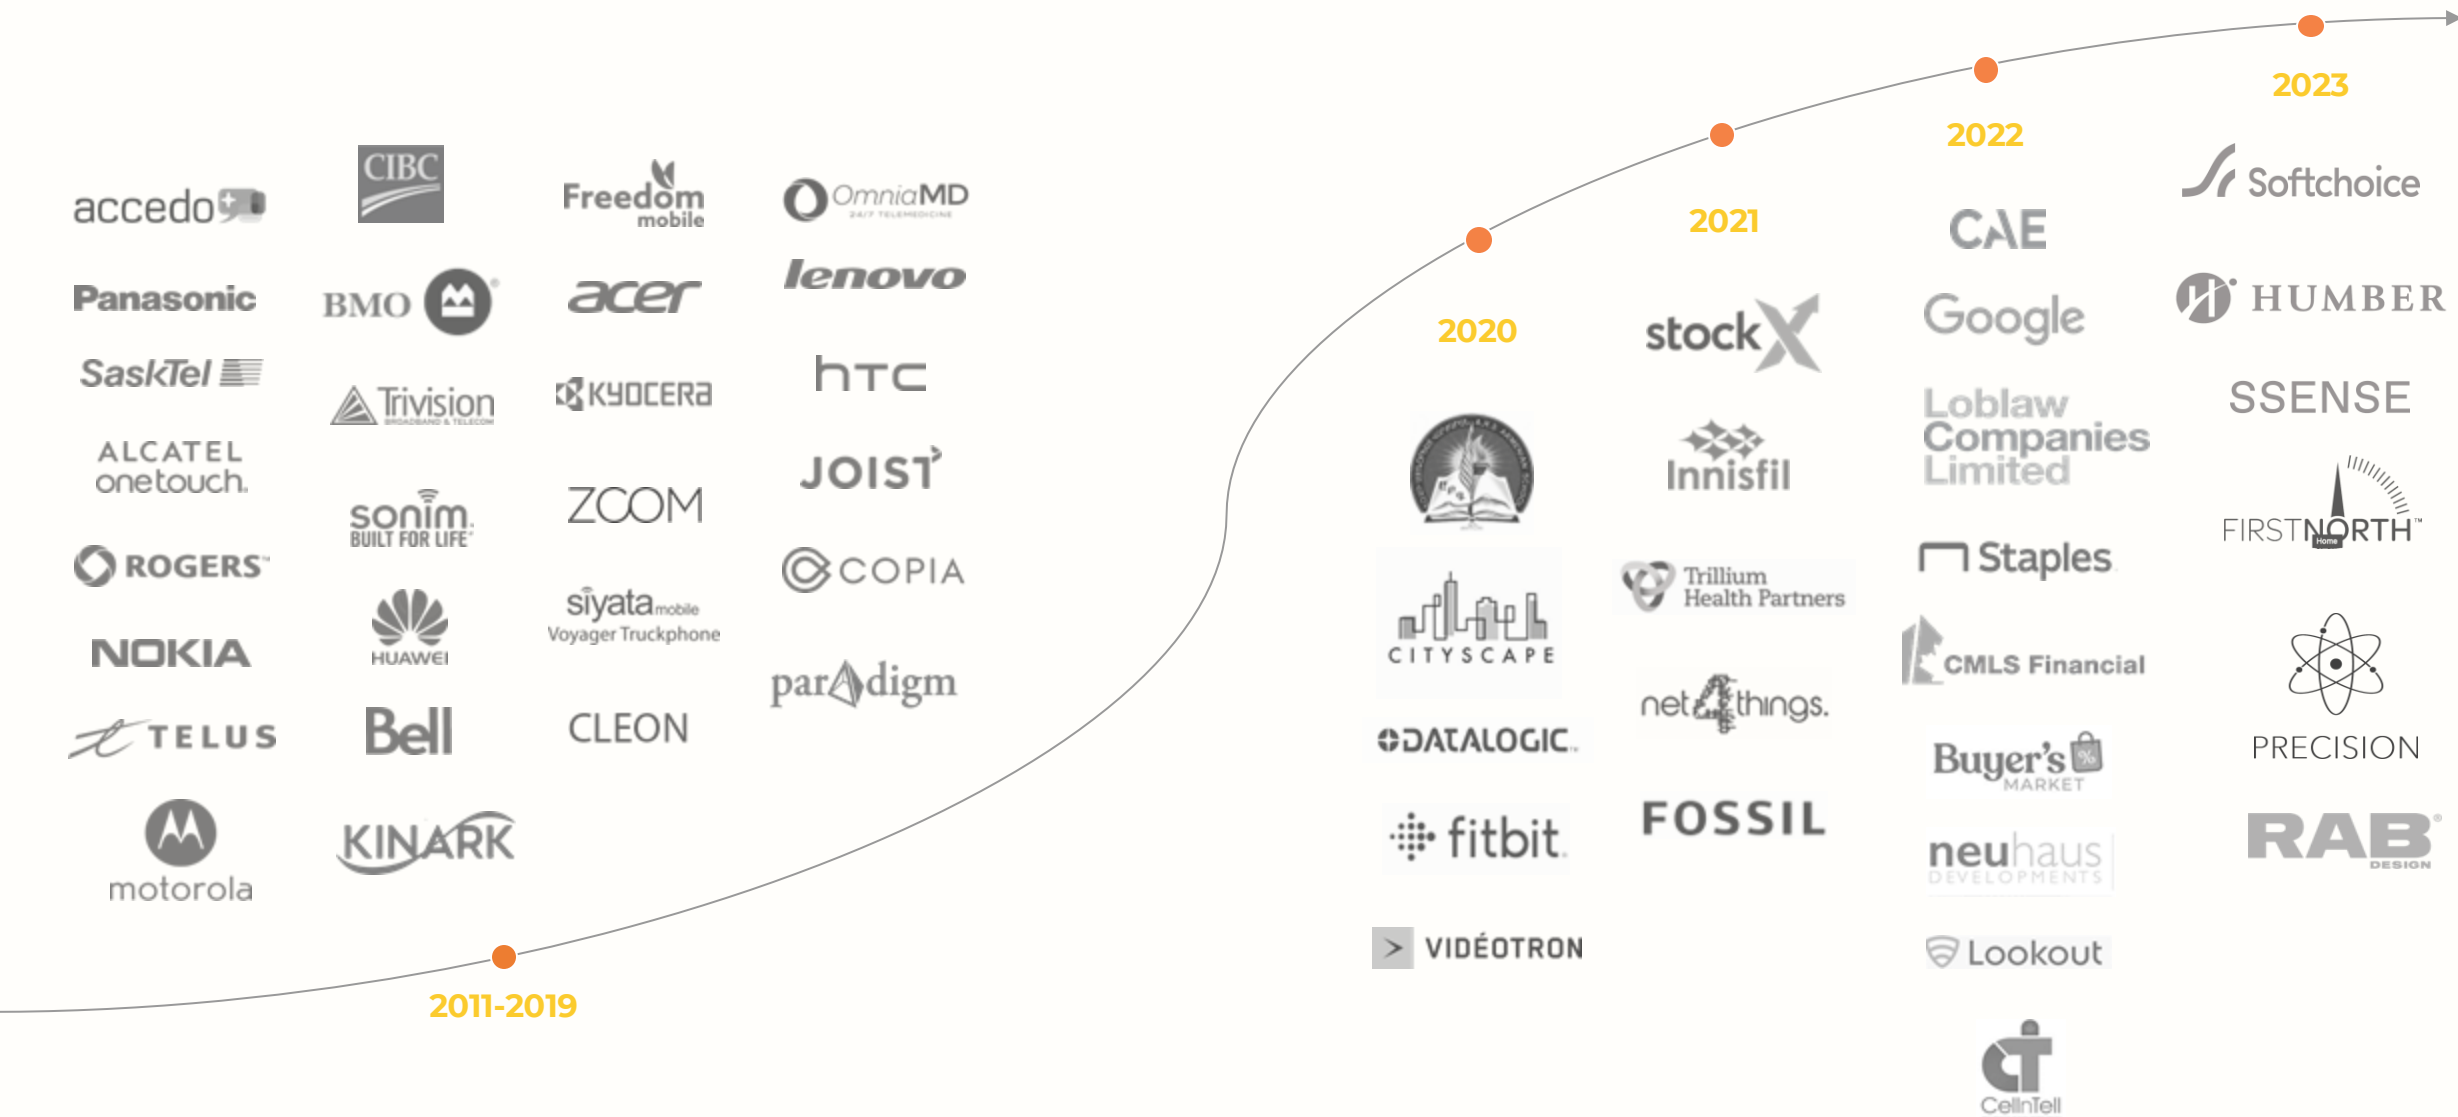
accedo
Panasonic
SaskTel
ALCATEL onetouch
ROGERS
NOKIA
TELUS
motorola

CIBC
BMO
Trivision
sonim BUILT FOR LIFE
HUAWEI
Bell
KINARK

Freedom mobile
acer
KYOCERA
ZOOM
siyata mobile Voyager Truckphone
CLEON

OmniaMD
lenovo
htc
JOIST
COPIA
paradigm

2011-2019

2020
CITYSCAPE
DATALOGIC
fitbit
VIDÉOTRON

2021
stockX
Innisfil
Trillium Health Partners
net4things
FOSSIL

2022
CAE
Google
Loblaw Companies Limited
Staples
CMLS Financial
Buyer's MARKET
neuhaus DEVELOPMENTS
Lookout
CellnTell

2023
Softchoice
HUMBER
SSENSE
FIRSTNORTH
PRECISION
RAB DESIGN